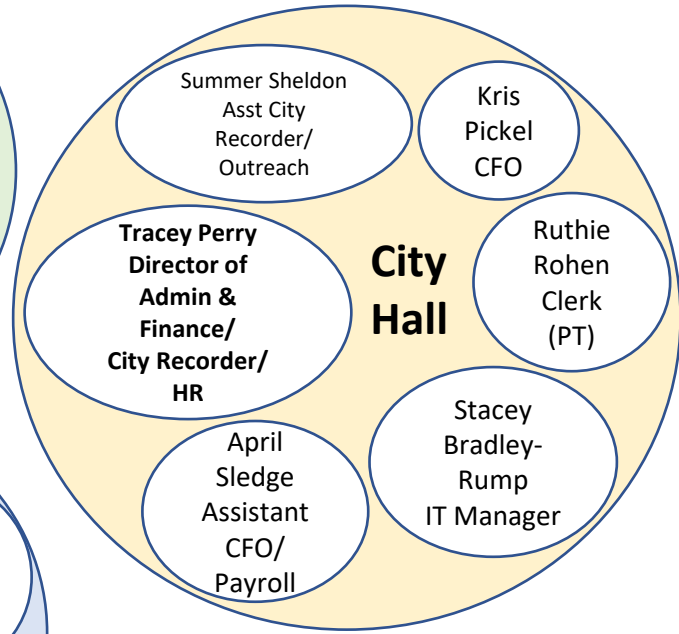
Summer Sheldon
Asst City
Recorder/
Outreach

Kris
Pickel
CFO

Tracey Perry
Director of
Admin &
Finance/
City Recorder/
HR

City
Hall

Ruthie
Rohen
Clerk
(PT)

April
Sledge
Assistant
CFO/
Payroll

Stacey
Bradley-
Rump
IT Manager